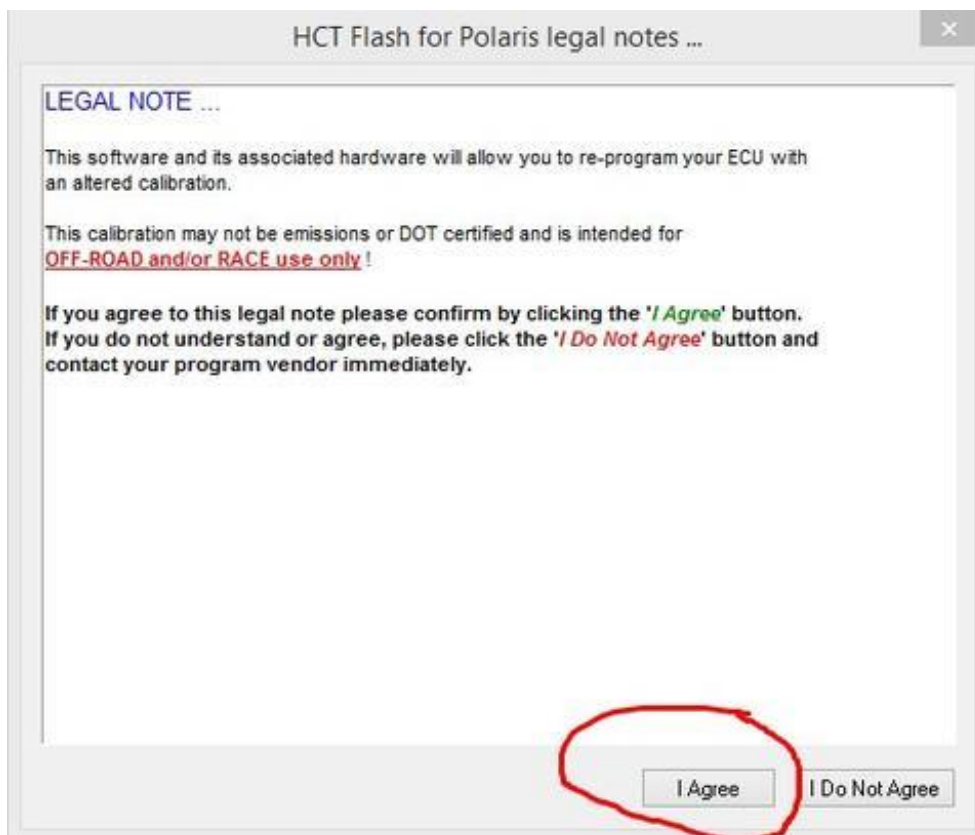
HCT Flash for Polaris legal notes ...

×

LEGAL NOTE ...

This software and its associated hardware will allow you to re-program your ECU with an altered calibration.

This calibration may not be emissions or DOT certified and is intended for OFF-ROAD and/or RACE use only !

If you agree to this legal note please confirm by clicking the 'I Agree' button.
If you do not understand or agree, please click the 'I Do Not Agree' button and contact your program vendor immediately.

I Agree

I Do Not Agree